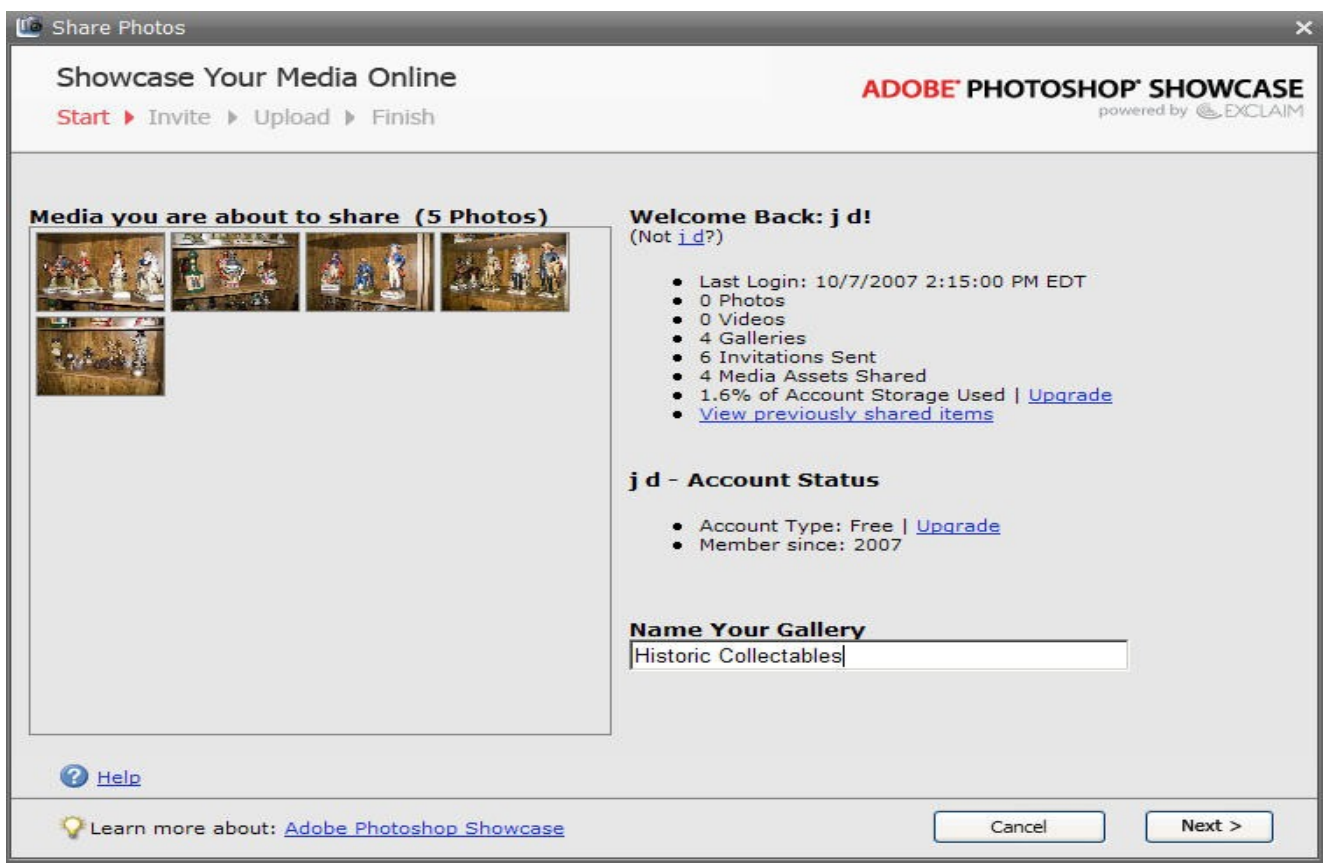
Share Photos

Showcase Your Media Online

Start ▶ Invite ▶ Upload ▶ Finish

ADOBE® PHOTOSHOP® SHOWCASE
powered by EXCLAIM

Media you are about to share (5 Photos)

Welcome Back: j d!
(Not j d?)

- Last Login: 10/7/2007 2:15:00 PM EDT
- 0 Photos
- 0 Videos
- 4 Galleries
- 6 Invitations Sent
- 4 Media Assets Shared
- 1.6% of Account Storage Used | Upgrade
- View previously shared items

j d - Account Status

- Account Type: Free | Upgrade
- Member since: 2007

Name Your Gallery
Historic Collectables

Help

Learn more about: Adobe Photoshop Showcase

Cancel

Next >